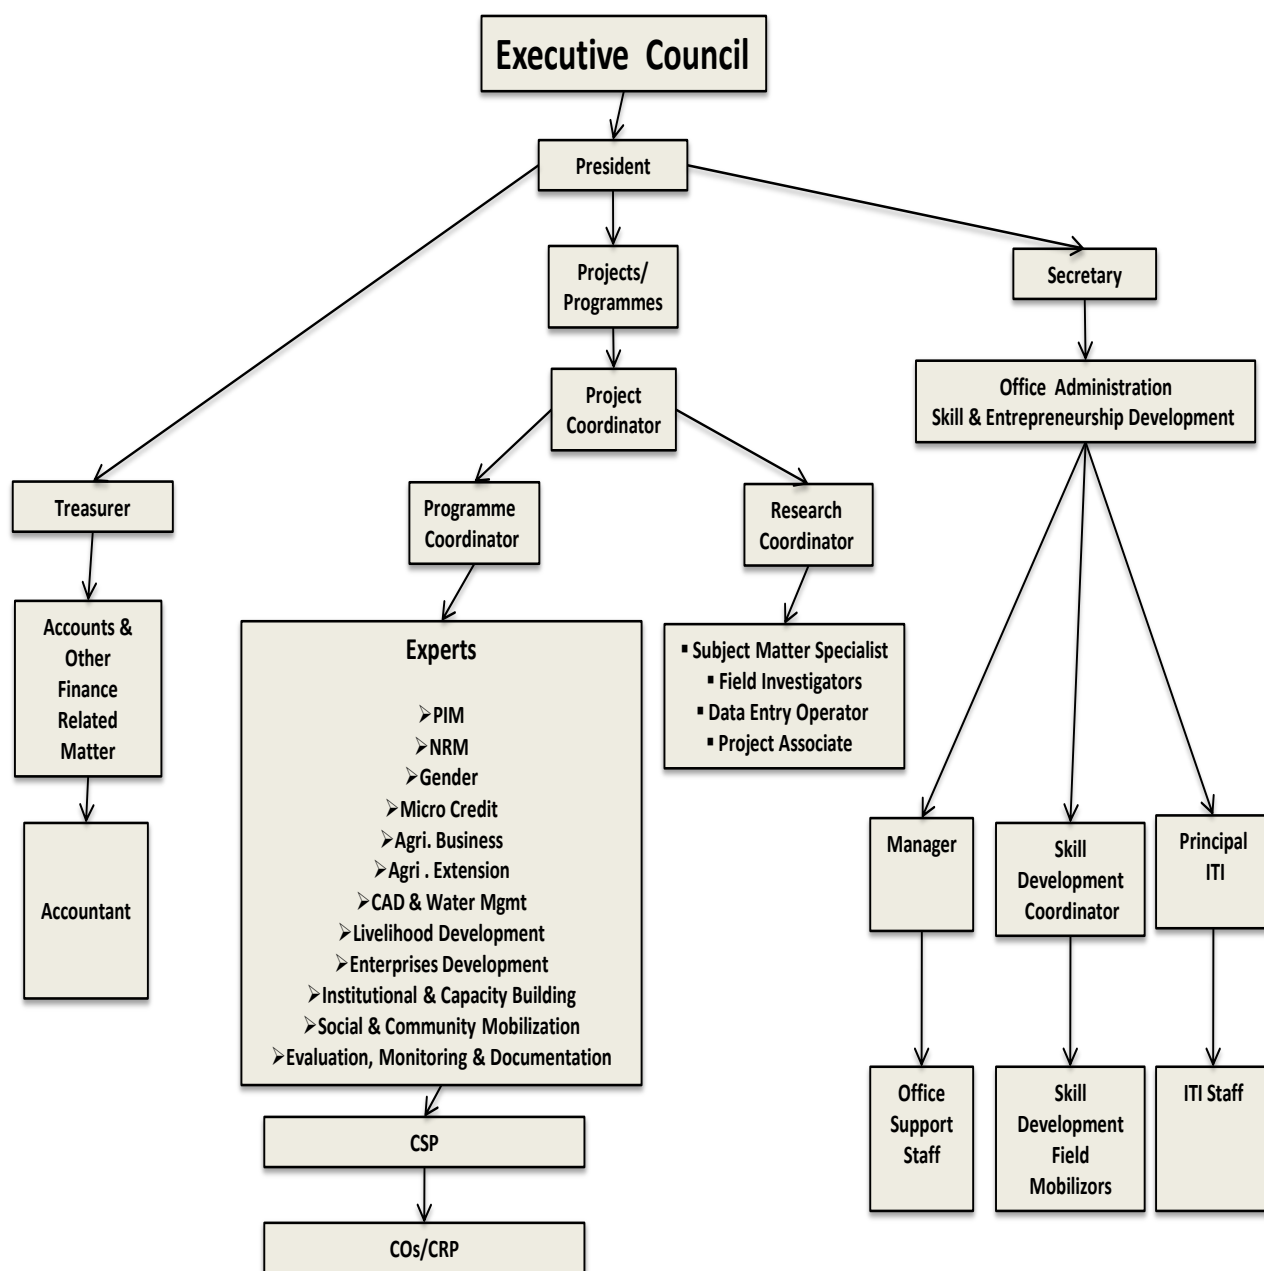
Executive Council

President

Projects/ Programmes

Secretary

Project Coordinator

Office Administration
Skill & Entrepreneurship Development

Treasurer

Programme Coordinator

Research Coordinator

Accounts & Other Finance Related Matter

Experts

➢PIM
➢NRM
➢Gender
➢Micro Credit
➢Agri. Business
➢Agri . Extension
➢CAD & Water Mgmt
➢Livelihood Development
➢Enterprises Development
➢Institutional & Capacity Building
➢Social & Community Mobilization
➢Evaluation, Monitoring & Documentation

▪ Subject Matter Specialist
▪ Field Investigators
▪ Data Entry Operator
▪ Project Associate

Accountant

Manager

Skill Development Coordinator

Principal ITI

Office Support Staff

Skill Development Field Mobilizors

ITI Staff

CSP

COs/CRP